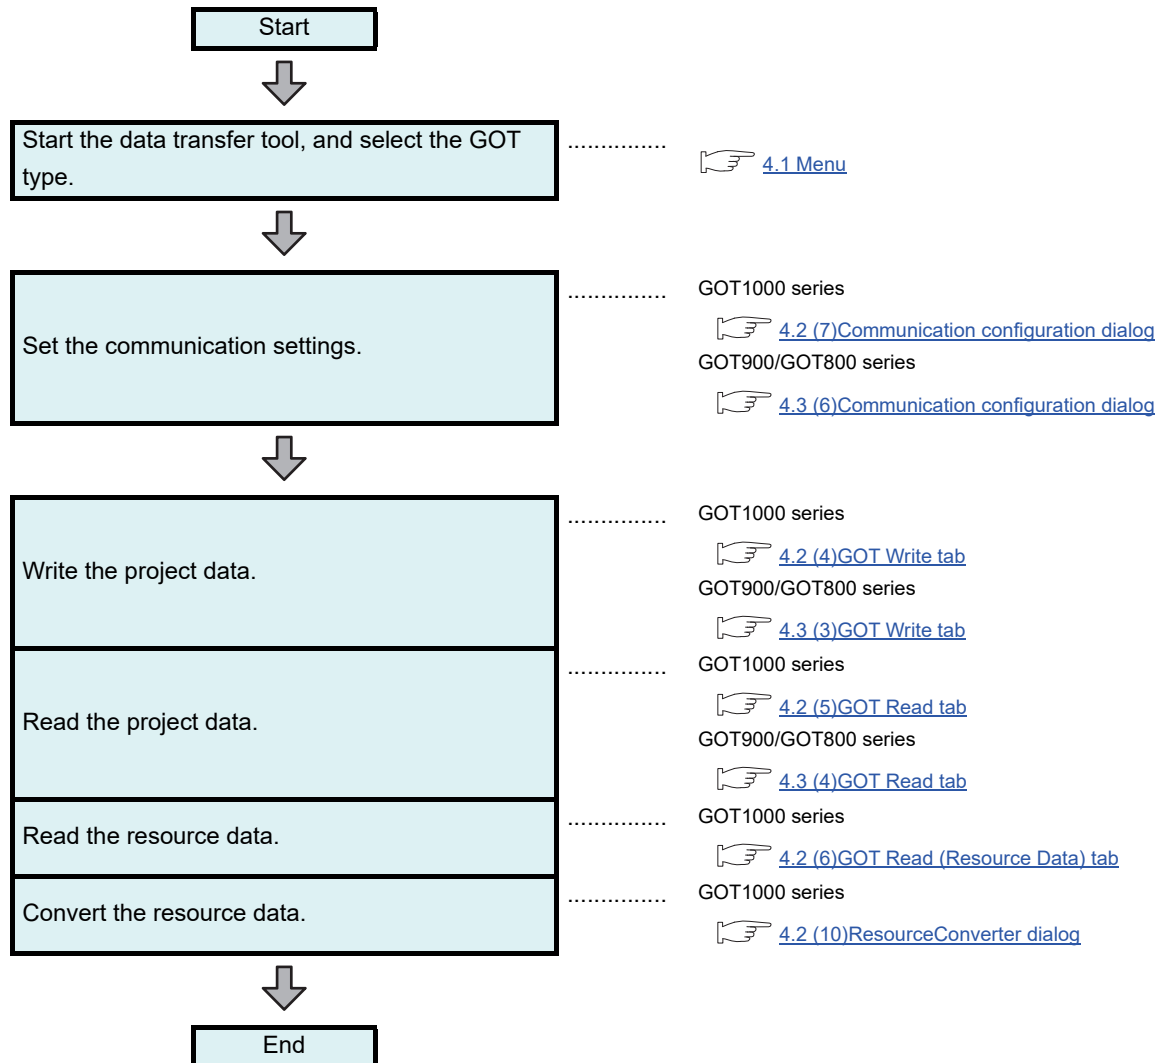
Start

Start the data transfer tool, and select the GOT type.

4.1 Menu

Set the communication settings.

GOT1000 series

4.2 (7)Communication configuration dialog

GOT900/GOT800 series

4.3 (6)Communication configuration dialog

Write the project data.

GOT1000 series

4.2 (4)GOT Write tab

GOT900/GOT800 series

4.3 (3)GOT Write tab

Read the project data.

GOT1000 series

4.2 (5)GOT Read tab

GOT900/GOT800 series

4.3 (4)GOT Read tab

Read the resource data.

GOT1000 series

4.2 (6)GOT Read (Resource Data) tab

Convert the resource data.

GOT1000 series

4.2 (10)ResourceConverter dialog

End